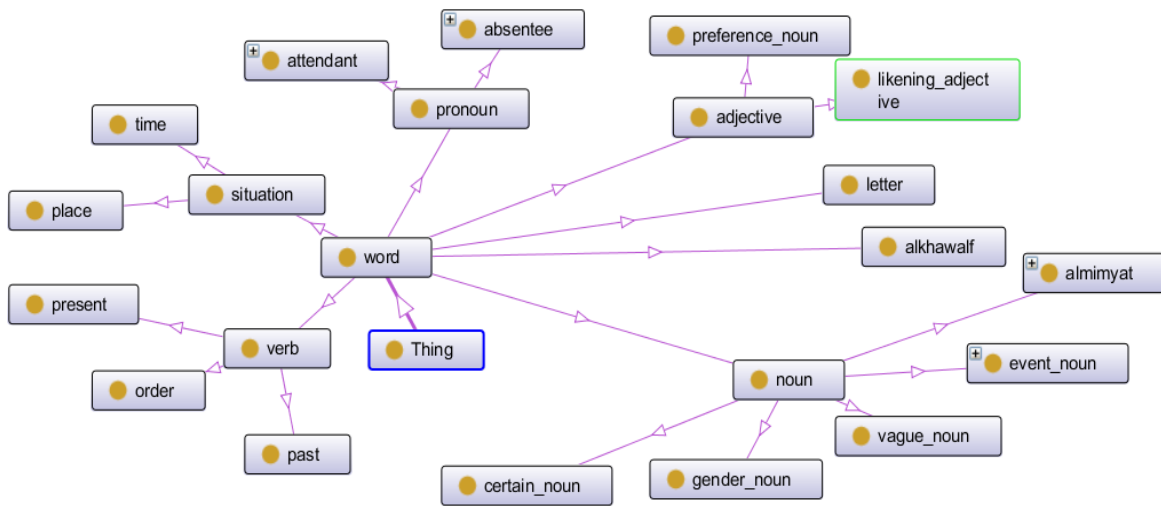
absentee
attendant
preference_noun
likening_adjective
pronoun
adjective
time
situation
letter
place
word
alkhawalf
almimyat
present
verb
Thing
event_noun
order
noun
vague_noun
past
certain_noun
gender_noun